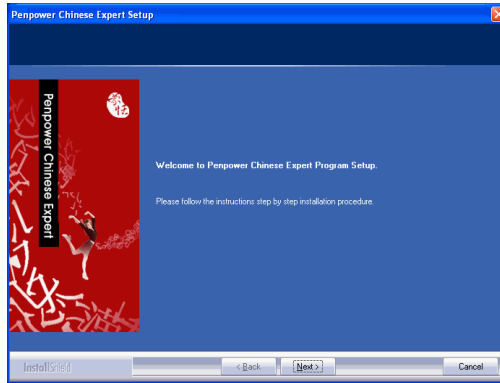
Penpower Chinese Expert Setup

Penpower Chinese Expert

Welcome to Penpower Chinese Expert Program Setup.

Please follow the instructions step by step installation procedure.

InstallShield

< Back

Next >

Cancel